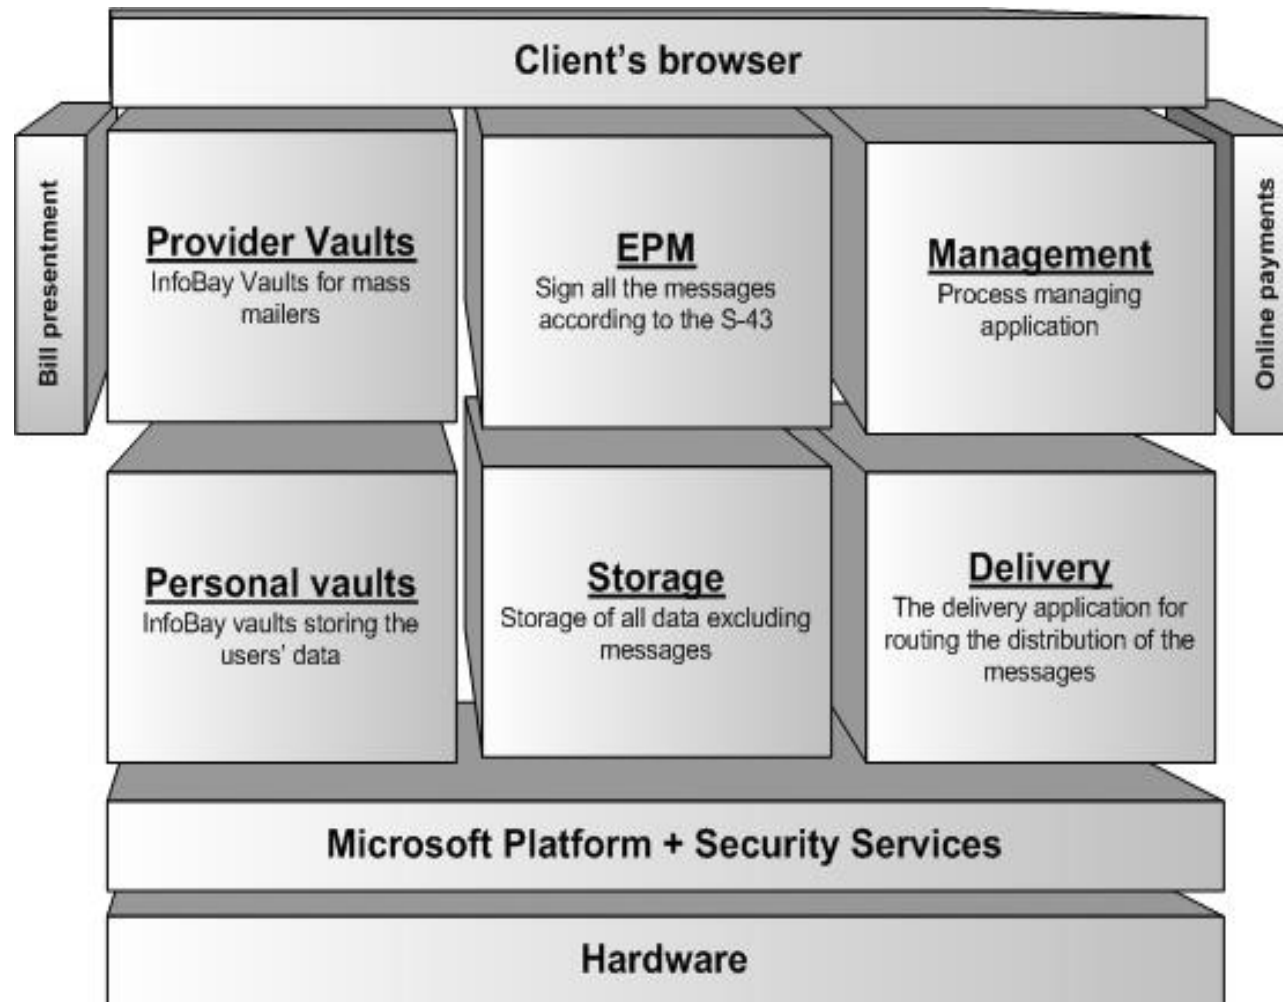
Client's browser

Bill presentment

Provider Vaults
InfoBay Vaults for mass mailers

EPM
Sign all the messages according to the S-43

Management
Process managing application

Online payments

Personal vaults
InfoBay vaults storing the users' data

Storage
Storage of all data excluding messages

Delivery
The delivery application for routing the distribution of the messages

Microsoft Platform + Security Services

Hardware